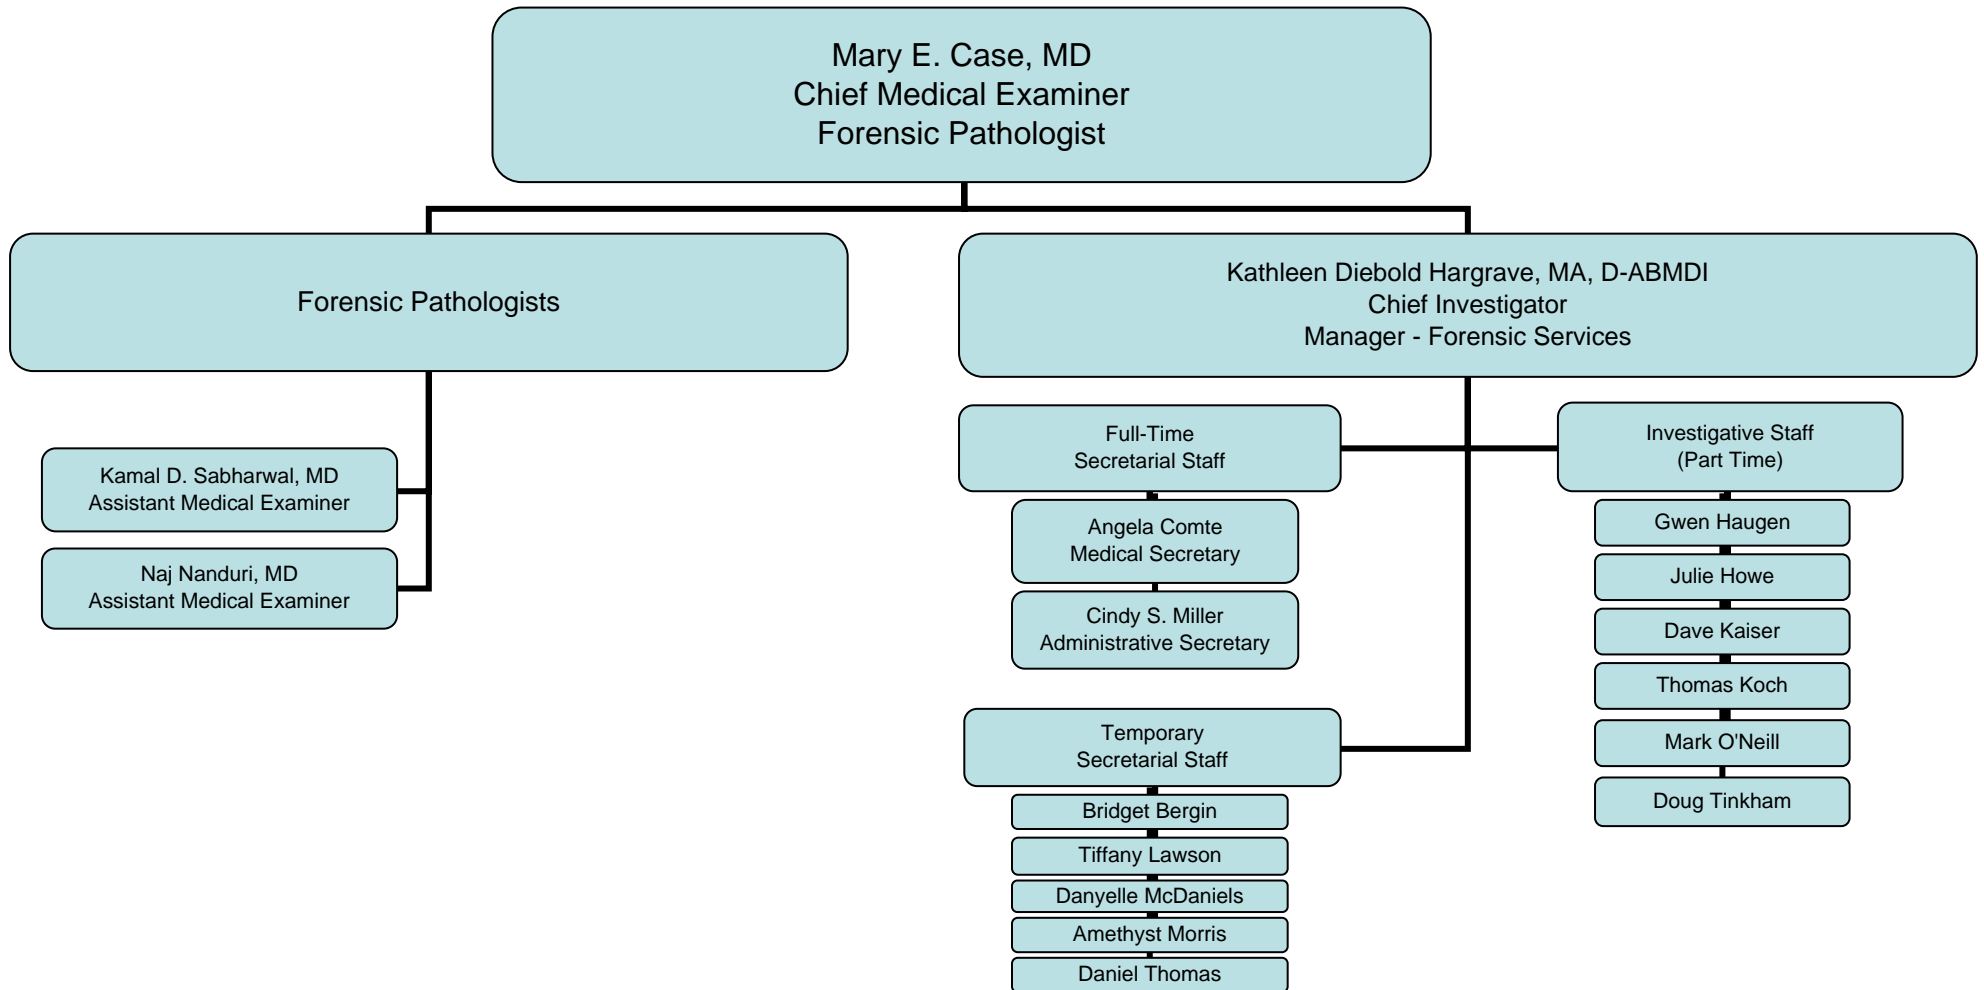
Mary E. Case, MD
Chief Medical Examiner
Forensic Pathologist

Forensic Pathologists

Kamal D. Sabharwal, MD
Assistant Medical Examiner

Naj Nanduri, MD
Assistant Medical Examiner

Kathleen Diebold Hargrave, MA, D-ABMDI
Chief Investigator
Manager - Forensic Services

Full-Time
Secretarial Staff

Angela Comte
Medical Secretary

Cindy S. Miller
Administrative Secretary

Temporary
Secretarial Staff

Bridget Bergin

Tiffany Lawson

Danyelle McDaniels

Amethyst Morris

Daniel Thomas

Investigative Staff
(Part Time)

Gwen Haugen

Julie Howe

Dave Kaiser

Thomas Koch

Mark O'Neill

Doug Tinkham